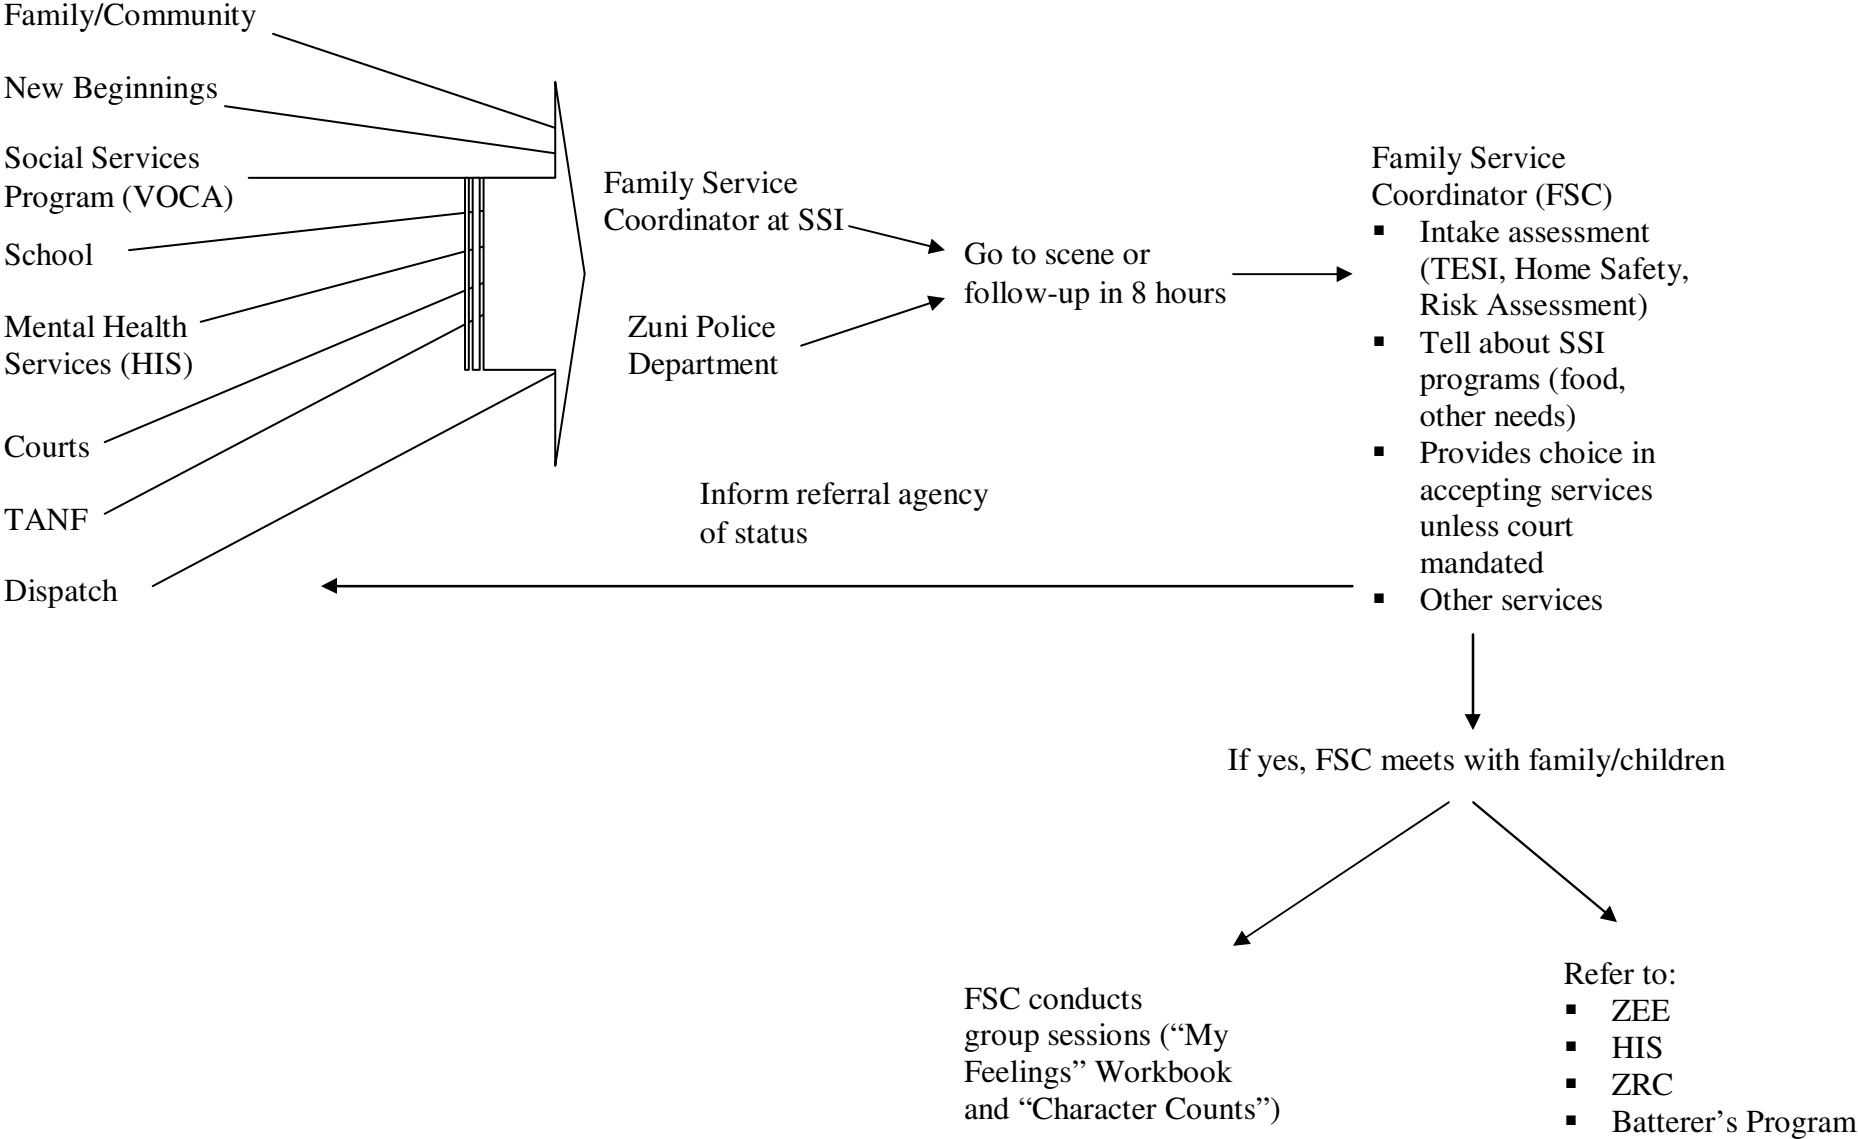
Family/Community

New Beginnings

Social Services Program (VOCA)

School

Mental Health Services (HIS)

Courts

TANF

Dispatch

Family Service Coordinator at SSI

Zuni Police Department

Go to scene or follow-up in 8 hours

Family Service Coordinator (FSC)
- Intake assessment (TESI, Home Safety, Risk Assessment)
- Tell about SSI programs (food, other needs)
- Provides choice in accepting services unless court mandated
- Other services

Inform referral agency of status

If yes, FSC meets with family/children

FSC conducts group sessions ("My Feelings" Workbook and "Character Counts")

Refer to:
- ZEE
- HIS
- ZRC
- Batterer's Program